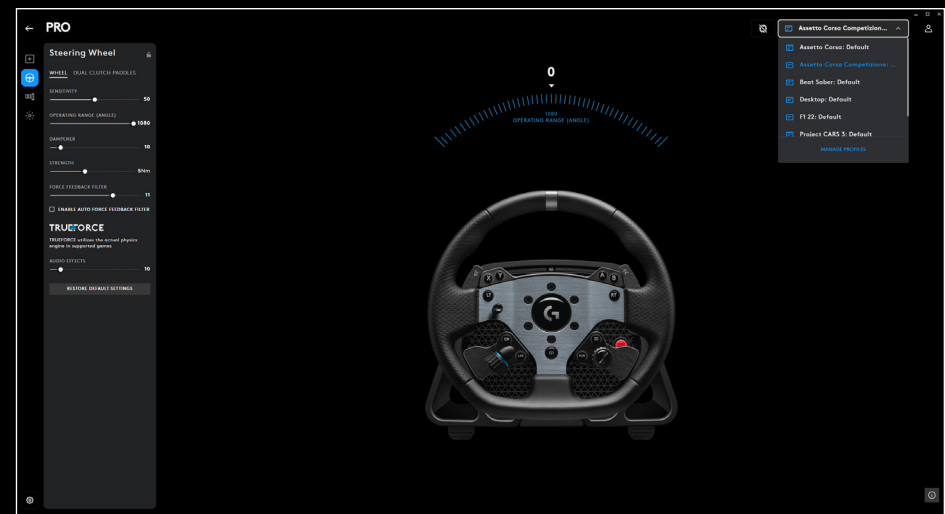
PRO

Steering Wheel

WHEEL DUAL CLUTCH PADDLES

SENSITIVITY
50

OPERATING RANGE (ANGLE)
1080

DAMPENER
10

STRENGTH
5Nm

FORCE FEEDBACK FILTER
11

ENABLE AUTO FORCE FEEDBACK FILTER

TRUEFORCE

TRUEFORCE utilizes the actual physics engine in supported games

AUDIO EFFECTS
10

RESTORE DEFAULT SETTINGS

0
1080
OPERATING RANGE (ANGLE)

Assetto Corsa Competizion...

Assetto Corsa: Default
Assetto Corsa Competizione: ...
Beat Saber: Default
Desktop: Default
F1 22: Default
Project CARS 3: Default

MANAGE PROFILES